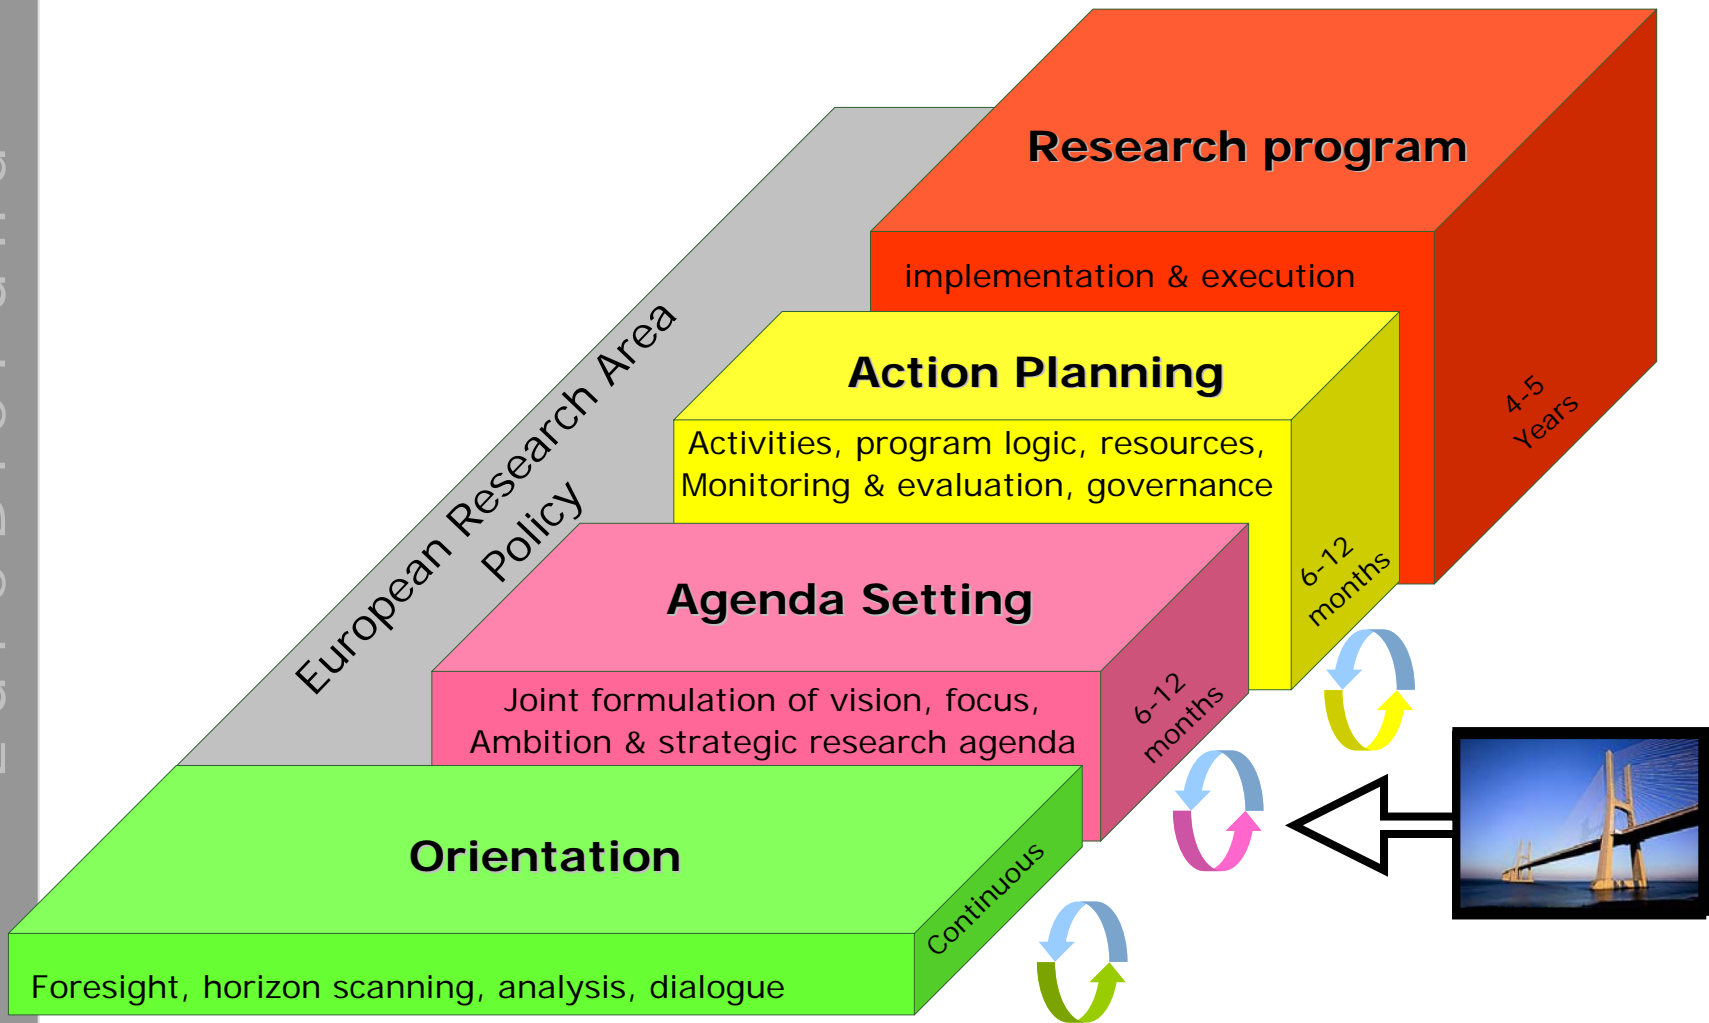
Research program

implementation & execution

4-5 Years

Action Planning

Activities, program logic, resources, Monitoring & evaluation, governance

6-12 months

European Research Area Policy

Agenda Setting

Joint formulation of vision, focus, Ambition & strategic research agenda

6-12 months

Orientation

Foresight, horizon scanning, analysis, dialogue

Continuous